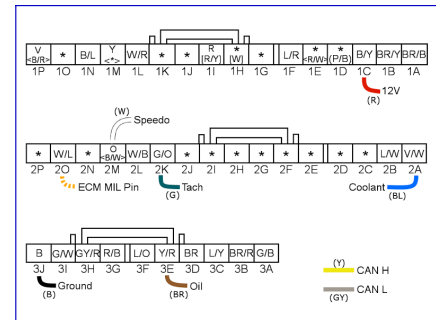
| V <B/R> | * | B/L | Y <\*> | W/R | * | * | * | R [R/Y] | * [W] | * | L/R | * <R/W> | * (P/B) | B/Y | BR/Y | BR/B |
|---|---|---|---|---|---|---|---|---|---|---|---|---|---|---|---|---|
| 1P | 1O | 1N | 1M | 1L | 1K | 1J | 1I | 1H | 1G | 1F | 1E | 1D | 1C | 1B | 1A | |

12V
(R)

(W)
Speedo

| * | W/L | * | O <B/W> | W/B | G/O | * | * | * | * | * | * | * | * | L/W | V/W |
|---|---|---|---|---|---|---|---|---|---|---|---|---|---|---|---|
| 2P | 2O | 2N | 2M | 2L | 2K | 2J | 2I | 2H | 2G | 2F | 2E | 2D | 2C | 2B | 2A |

ECM MIL Pin
Tach
(G)
Coolant
(BL)

| B | G/W | GY/R | R/B | L/O | Y/R | BR | L/Y | BR/R | G/B |
|---|---|---|---|---|---|---|---|---|---|
| 3J | 3I | 3H | 3G | 3F | 3E | 3D | 3C | 3B | 3A |

Ground
(B)
Oil
(BR)

(Y)
CAN H
(GY)
CAN L